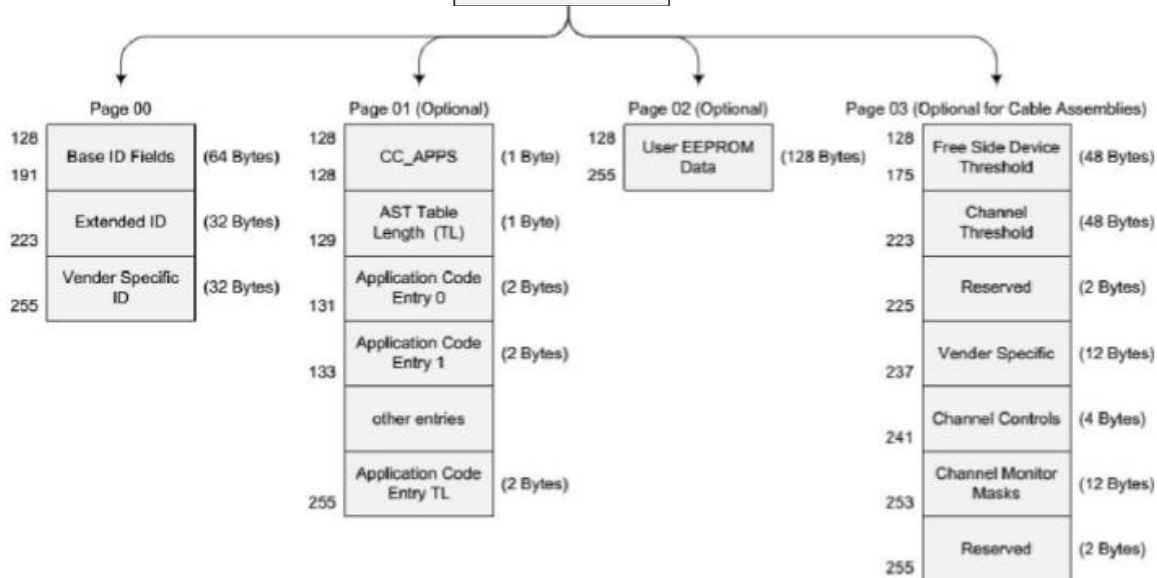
Page 00

128
191 Base ID Fields (64 Bytes)

223 Extended ID (32 Bytes)

255 Vender Specific ID (32 Bytes)

Page 01 (Optional)

128
128 CC_APPS (1 Byte)

129 AST Table Length (TL) (1 Byte)

131 Application Code Entry 0 (2 Bytes)

133 Application Code Entry 1 (2 Bytes)

other entries

255 Application Code Entry TL (2 Bytes)

Page 02 (Optional)

128
255 User EEPROM Data (128 Bytes)

Page 03 (Optional for Cable Assemblies)

128
175 Free Side Device Threshold (48 Bytes)

223 Channel Threshold (48 Bytes)

225 Reserved (2 Bytes)

237 Vender Specific (12 Bytes)

241 Channel Controls (4 Bytes)

253 Channel Monitor Masks (12 Bytes)

255 Reserved (2 Bytes)